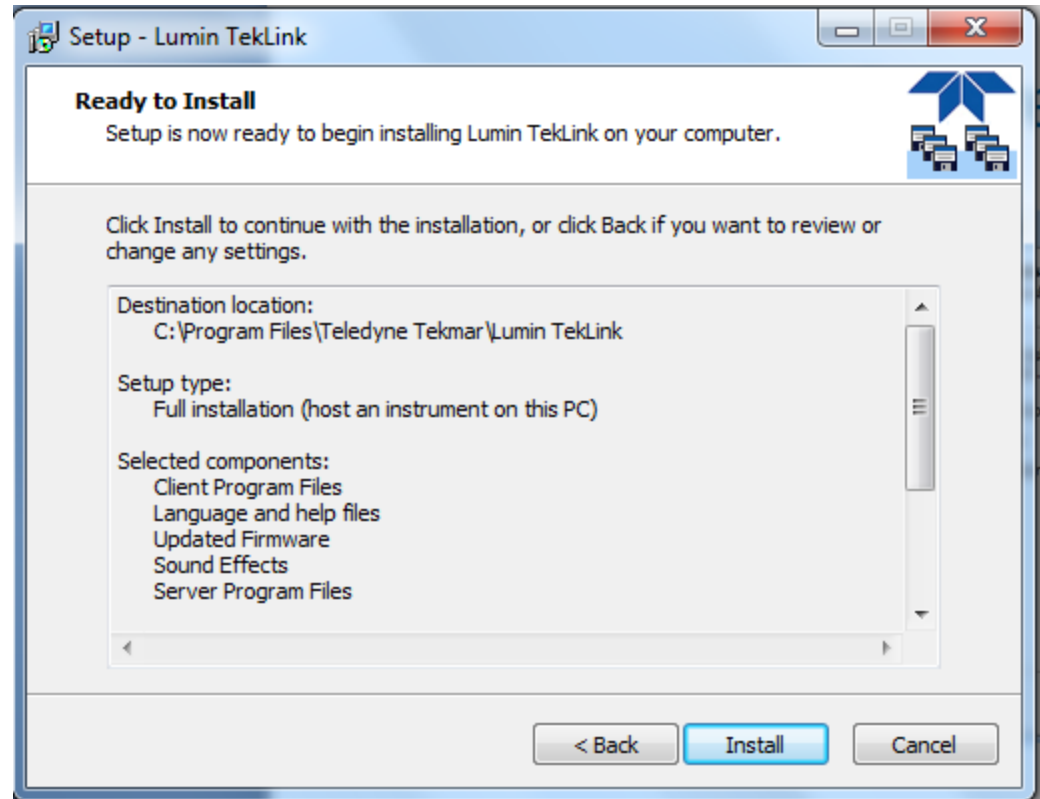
Setup - Lumin TekLink

Ready to Install
Setup is now ready to begin installing Lumin TekLink on your computer.

Click Install to continue with the installation, or click Back if you want to review or change any settings.

Destination location:
C:\Program Files\Teledyne Tekmar\Lumin TekLink

Setup type:
Full installation (host an instrument on this PC)

Selected components:
Client Program Files
Language and help files
Updated Firmware
Sound Effects
Server Program Files

< Back
Install
Cancel